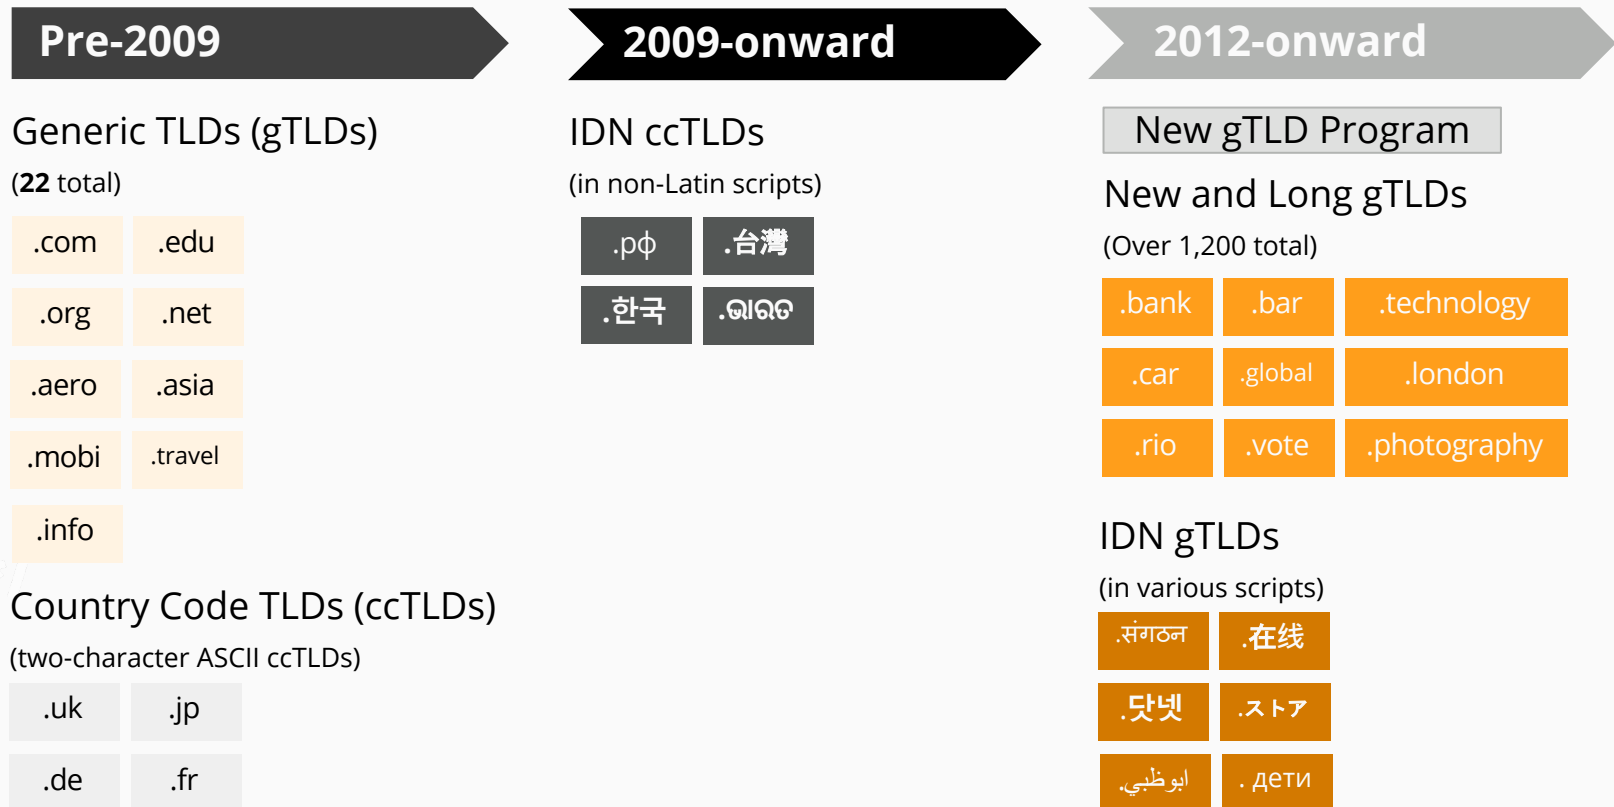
Pre-2009

Generic TLDs (gTLDs)

(22 total)

| .com | .edu |
|---|---|
| .org | .net |
| .aero | .asia |
| .mobi | .travel |
| .info | |

Country Code TLDs (ccTLDs)

(two-character ASCII ccTLDs)

| .uk | .jp |
|---|---|
| .de | .fr |

2009-onward

IDN ccTLDs

(in non-Latin scripts)

| .рф | .台灣 |
|---|---|
| .한국 | .ଭାରତ |

2012-onward

New gTLD Program

New and Long gTLDs

(Over 1,200 total)

| .bank | .bar | .technology |
|---|---|---|
| .car | .global | .london |
| .rio | .vote | .photography |

IDN gTLDs

(in various scripts)

| .संगठन | .在线 |
|---|---|
| .닷넷 | .ストア |
| .ابوظبي | . дети |